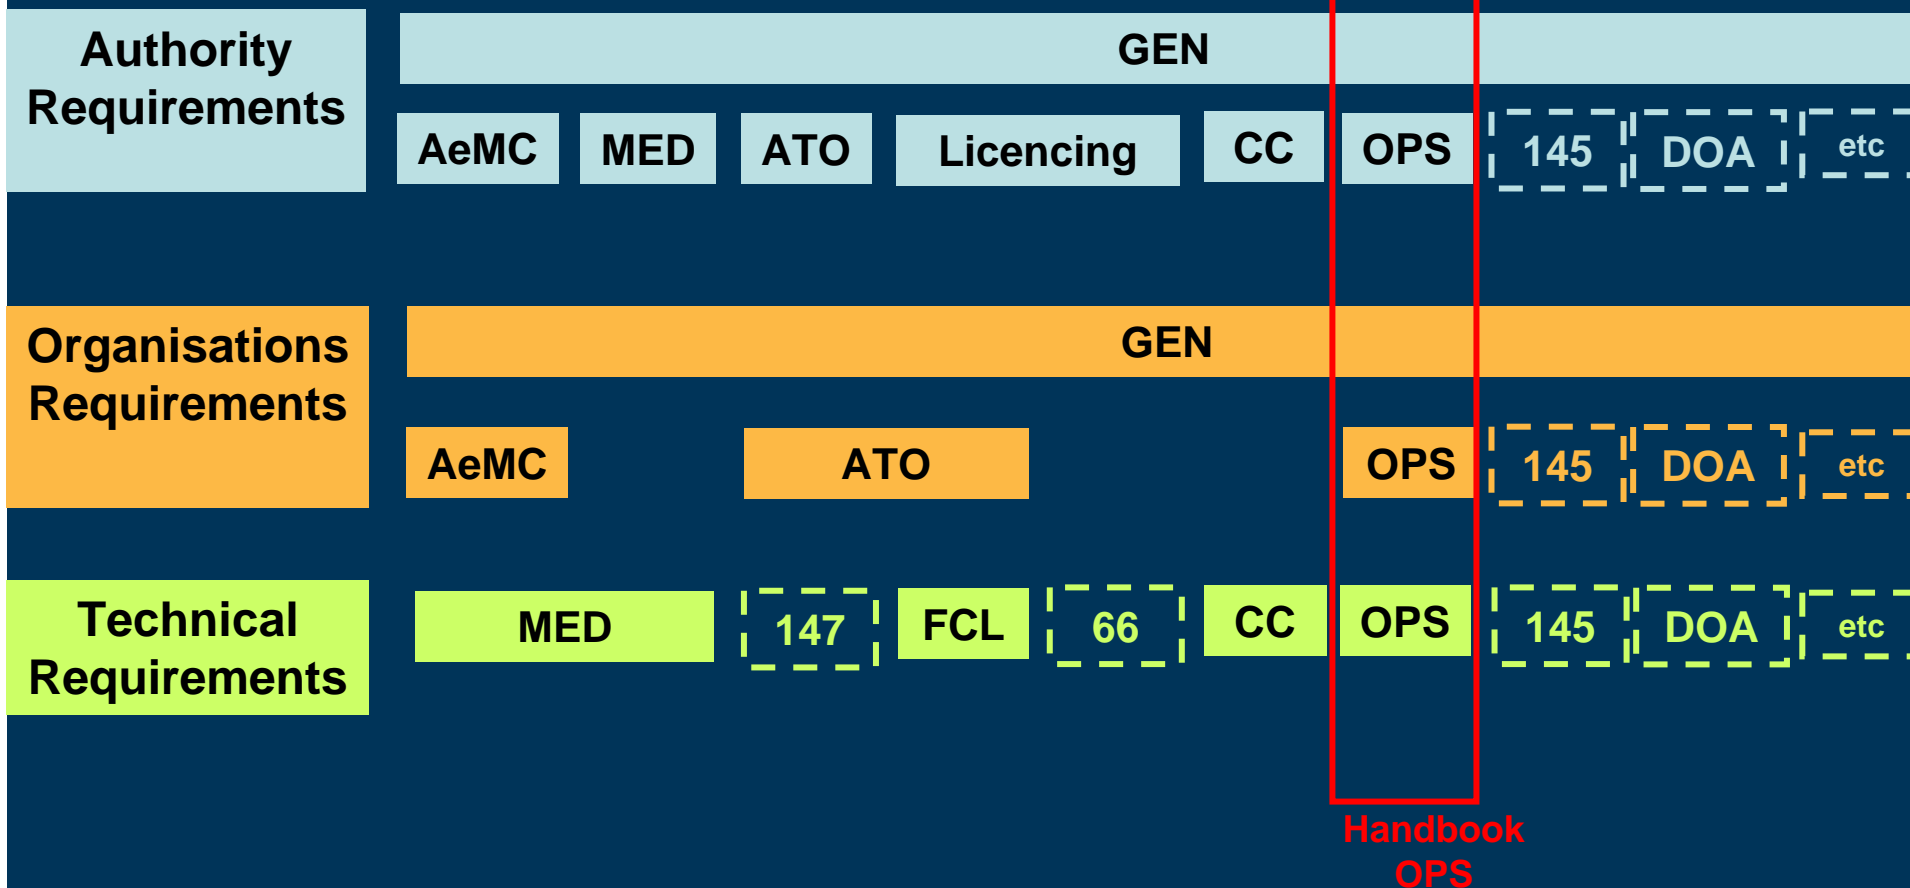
Authority Requirements

GEN

AeMC MED ATO Licencing CC OPS 145 DOA etc

Organisations Requirements

GEN

AeMC ATO OPS 145 DOA etc

Technical Requirements

MED 147 FCL 66 CC OPS 145 DOA etc

Handbook OPS